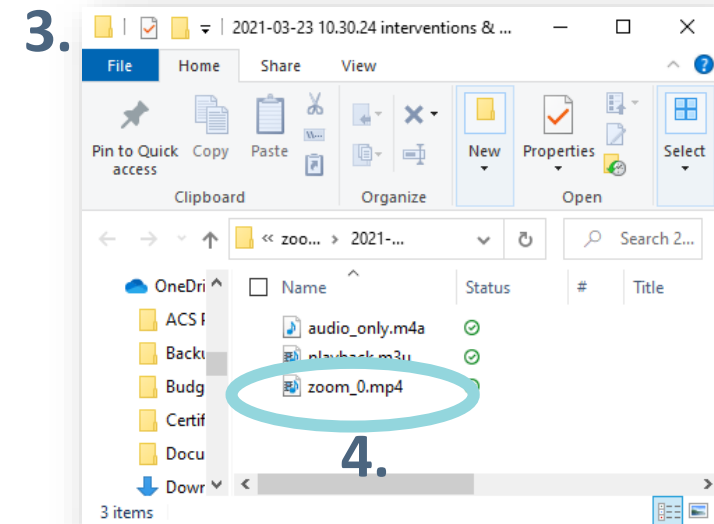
3.

2021-03-23 10.30.24 interventions & ...

File Home Share View

Pin to Quick access Copy Paste

Clipboard

Organize

New

Properties

Open

Select

« zoo... › 2021-...

Search 2...

OneDri

ACS F

Backu

Budg

Certif

Docu

Dowr

Name Status # Title

audio_only.m4a

playback.m3u

zoom_0.mp4

4.

3 items